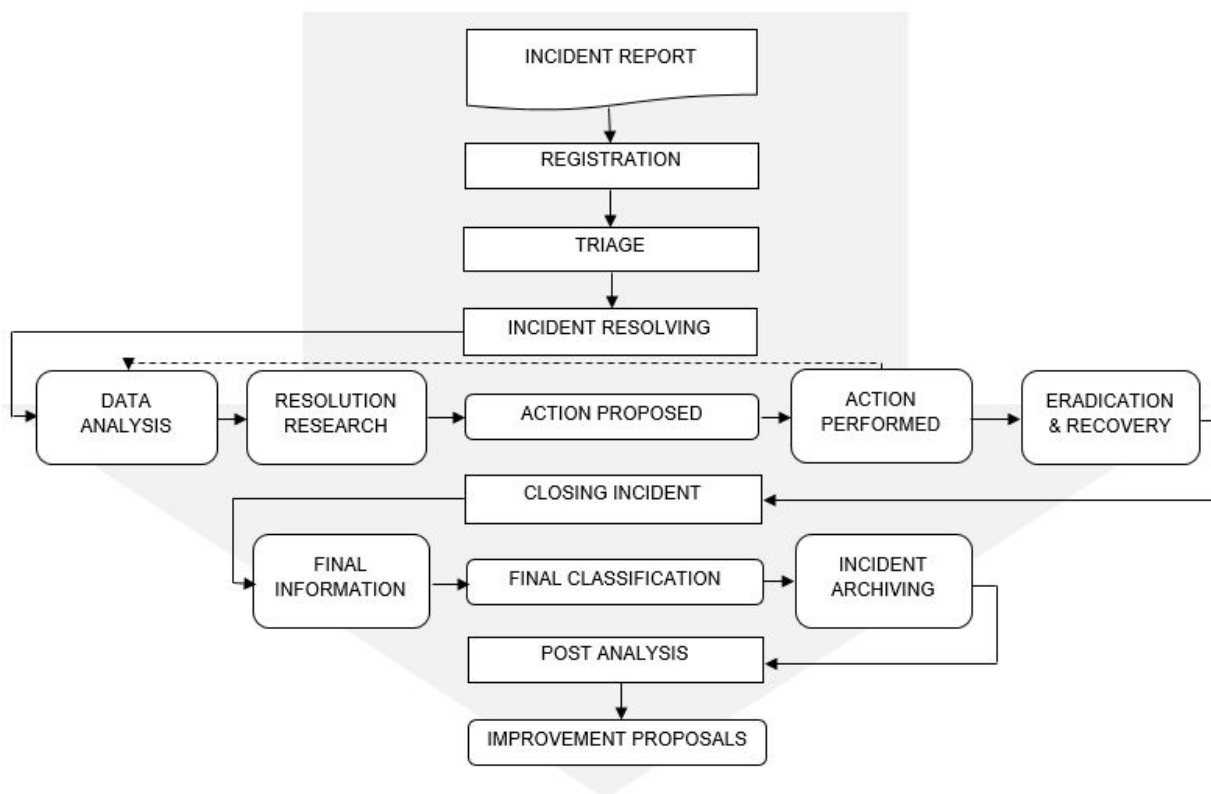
INCIDENT REPORT

REGISTRATION

TRIAGE

INCIDENT RESOLVING

DATA ANALYSIS

RESOLUTION RESEARCH

ACTION PROPOSED

ACTION PERFORMED

ERADICATION & RECOVERY

CLOSING INCIDENT

FINAL INFORMATION

FINAL CLASSIFICATION

INCIDENT ARCHIVING

POST ANALYSIS

IMPROVEMENT PROPOSALS